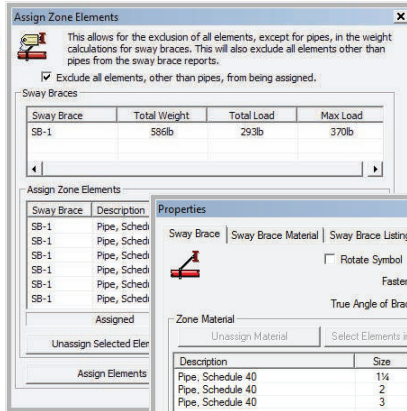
Assign Zone Elements

This allows for the exclusion of all elements, except for pipes, in the weight calculations for sway braces. This will also exclude all elements other than pipes from the sway brace reports.

Exclude all elements, other than pipes, from being assigned.

Sway Braces

| Sway Brace | Total Weight | Total Load | Max Load |
|---|---|---|---|
| SB-1 | 586lb | 293lb | 370lb |

Assign Zone Elements

| Sway Brace | Description |
|---|---|
| SB-1 | Pipe, Sched |
| SB-1 | Pipe, Sched |
| SB-1 | Pipe, Sched |
| SB-1 | Pipe, Sched |
| SB-1 | Pipe, Sched |
| SB-1 | Pipe, Sched |
| SB-1 | Pipe, Sched |

Assigned

Unassign Selected Ele

Assign Elements

Properties

Sway Brace | Sway Brace Material | Sway Brace Listin

Rotate Symbol

Faste

True Angle of Bra

Zone Material

Unassign Material | Select Elements i

| Description | Size |
|---|---|
| Pipe, Schedule 40 | 1¼ |
| Pipe, Schedule 40 | 2 |
| Pipe, Schedule 40 | 3 |